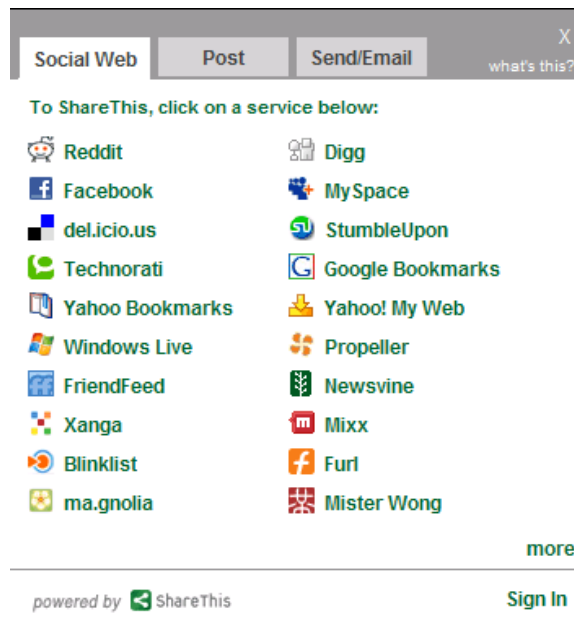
Social Web | Post | Send/Email

X
what's this?

To ShareThis, click on a service below:

Reddit
Facebook
del.icio.us
Technorati
Yahoo Bookmarks
Windows Live
FriendFeed
Xanga
Blinklist
ma.gnolia

Digg
MySpace
StumbleUpon
Google Bookmarks
Yahoo! My Web
Propeller
Newsvine
Mixx
Furl
Mister Wong

more

powered by ShareThis

Sign In